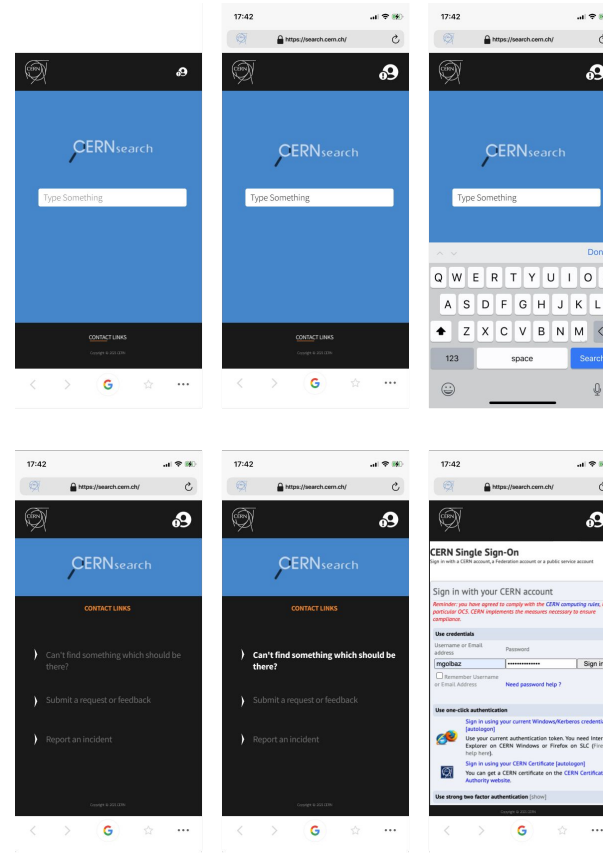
CERN search

Type Something

CONTACT LINKS

Copyright © 2021 CERN

17:42

https://search.cern.ch/

CERN search

Type Something

CONTACT LINKS

Copyright © 2021 CERN

17:42

https://search.cern.ch/

CERN search

Type Something

Done

Q W E R T Y U I O P

A S D F G H J K L

Z X C V B N M

123

space

Search

17:42

https://search.cern.ch/

CERN search

CONTACT LINKS

Can't find something which should be there?

Submit a request or feedback

Report an incident

Copyright © 2021 CERN

17:42

https://search.cern.ch/

CERN search

CONTACT LINKS

Can't find something which should be there?

Submit a request or feedback

Report an incident

Copyright © 2021 CERN

17:42

https://search.cern.ch/

CERN Single Sign-On

Sign in with a CERN account, a Federation account or a public service account

Sign in with your CERN account

Reminder: you have agreed to comply with the CERN computing rules, in particular OC5. CERN implements the measures necessary to ensure compliance.

Use credentials

Username or Email address

Password

mgolbaz

•••••••••••••••

Sign in

Remember Username or Email Address

Need password help ?

Use one-click authentication

Sign in using your current Windows/Kerberos credentials [autologon]

Use your current authentication token. You need Internet Explorer on CERN Windows or Firefox on SLC (Find help here).

Sign in using your CERN Certificate [autologon]

You can get a CERN certificate on the CERN Certification Authority website.

Use strong two factor authentication [show]

Copyright © 2021 CERN